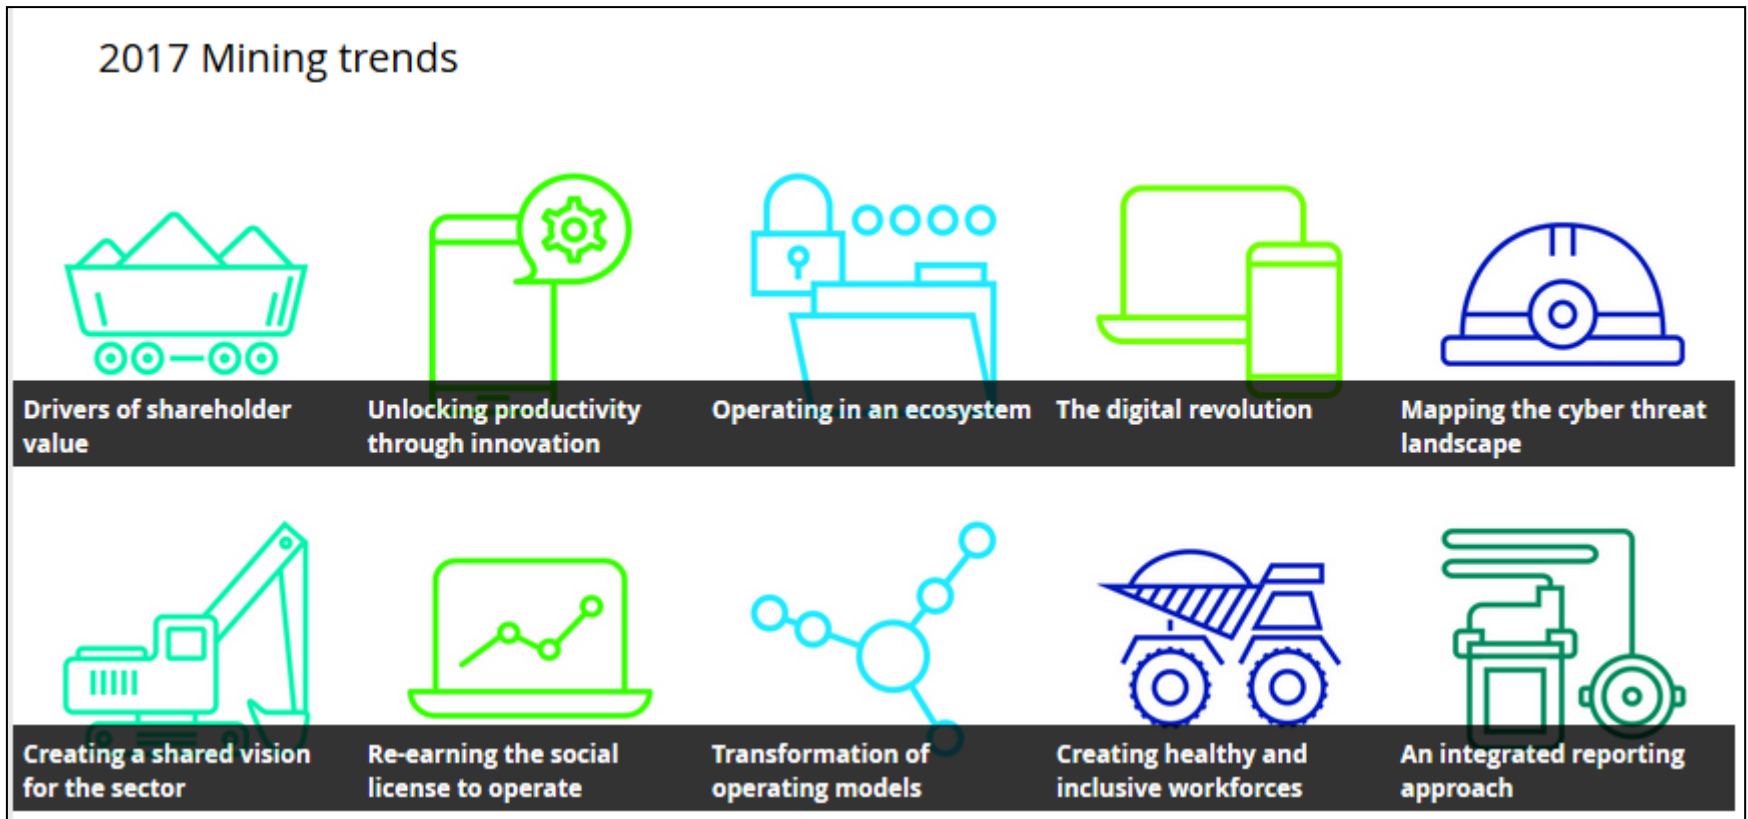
2017 Mining trends

Drivers of shareholder value

Unlocking productivity through innovation

Operating in an ecosystem

The digital revolution

Mapping the cyber threat landscape

Creating a shared vision for the sector

Re-earning the social license to operate

Transformation of operating models

Creating healthy and inclusive workforces

An integrated reporting approach